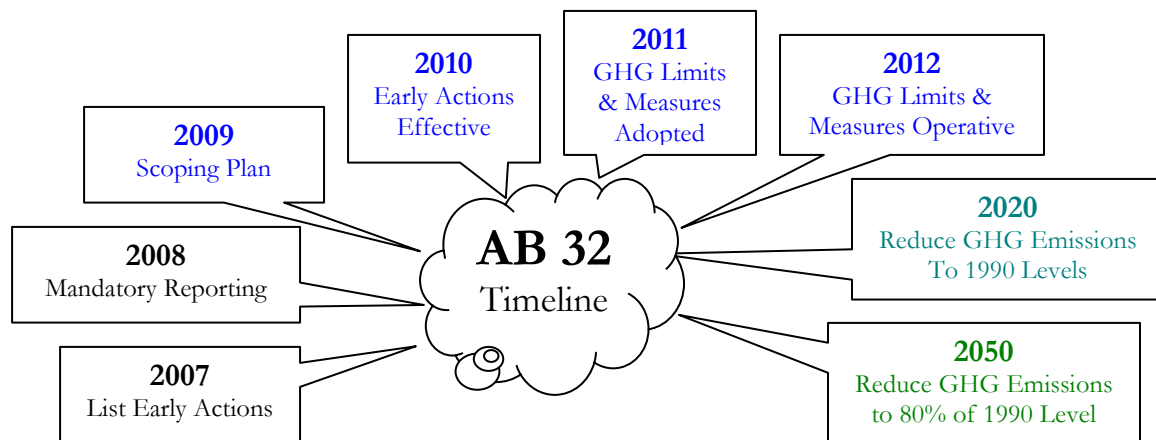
AB 32
Timeline

2007
List Early Actions

2008
Mandatory Reporting

2009
Scoping Plan

2010
Early Actions Effective

2011
GHG Limits & Measures Adopted

2012
GHG Limits & Measures Operative

2020
Reduce GHG Emissions To 1990 Levels

2050
Reduce GHG Emissions to 80% of 1990 Level